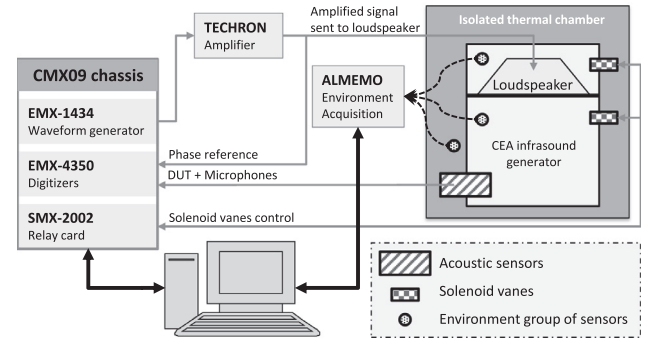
TECHRON
Amplifier

Amplified signal sent to loudspeaker

Isolated thermal chamber

CMX09 chassis

EMX-1434
Waveform generator

EMX-4350
Digitizers

SMX-2002
Relay card

ALMEMO
Environment
Acquisition

Loudspeaker

CEA infrasound generator

Phase reference

DUT + Microphones

Solenoid vanes control

Acoustic sensors

Solenoid vanes

Environment group of sensors